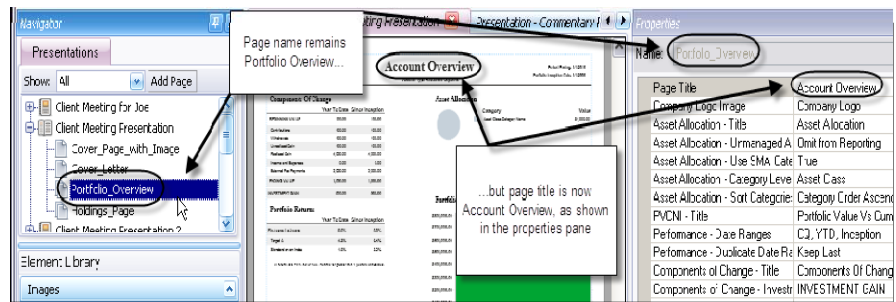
Navigator

Presentations

Show: All

Add Page

Client Meeting for Joe

Client Meeting Presentation

Cover_Page_with_Image

Cover_Letter

Portfolio_Overview

Holdings_Page

Client Meeting Presentation 2

Element Library

Images

Page name remains Portfolio Overview...

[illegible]ting Presentation

Presentation - Commentary F

Account Overview

Components Of Change

Year To Date Since Inception

Asset Allocation

Category

Value

Portfolio Returns

...but page title is now Account Overview, as shown in the properties pane

Properties

Name: Portfolio_Overview

| Page Title | Account Overview |
|---|---|
| Company Logo Image | Company Logo |
| Asset Allocation - Title | Asset Allocation |
| Asset Allocation - Unmanaged A | Omit from Reporting |
| Asset Allocation - Use SMA Cate | True |
| Asset Allocation - Category Leve | Asset Class |
| Asset Allocation - Sort Categorie | Category Order Ascend |
| PVCNI - Title | Portfolio Value Vs Cum |
| Performance - Date Ranges | CQ, YTD, Inception |
| Performance - Duplicate Date Ra | Keep Last |
| Components of Change - Title | Components Of Chang |
| Components of Change - Investr | INVESTMENT GAIN |